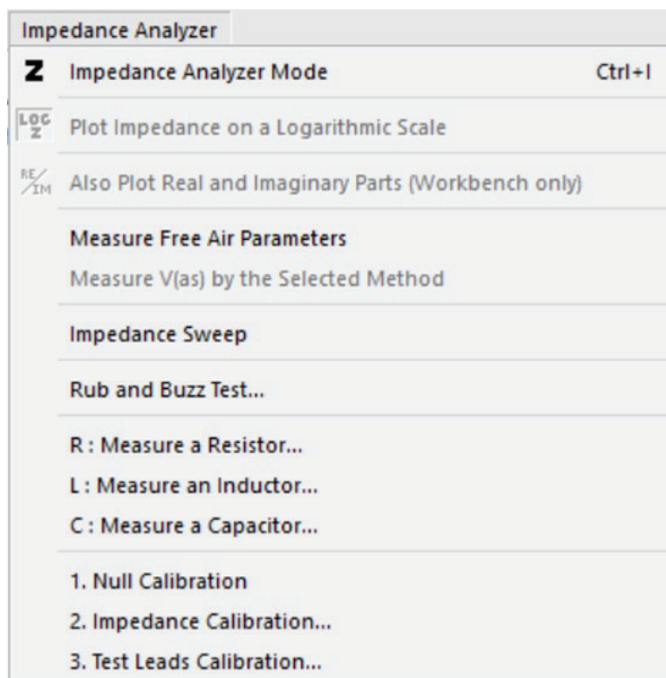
Impedance Analyzer

Z Impedance Analyzer Mode Ctrl+I

LOG Z Plot Impedance on a Logarithmic Scale

RE/IM Also Plot Real and Imaginary Parts (Workbench only)

Measure Free Air Parameters

Measure V(as) by the Selected Method

Impedance Sweep

Rub and Buzz Test...

R : Measure a Resistor...

L : Measure an Inductor...

C : Measure a Capacitor...

1. Null Calibration

2. Impedance Calibration...

3. Test Leads Calibration...